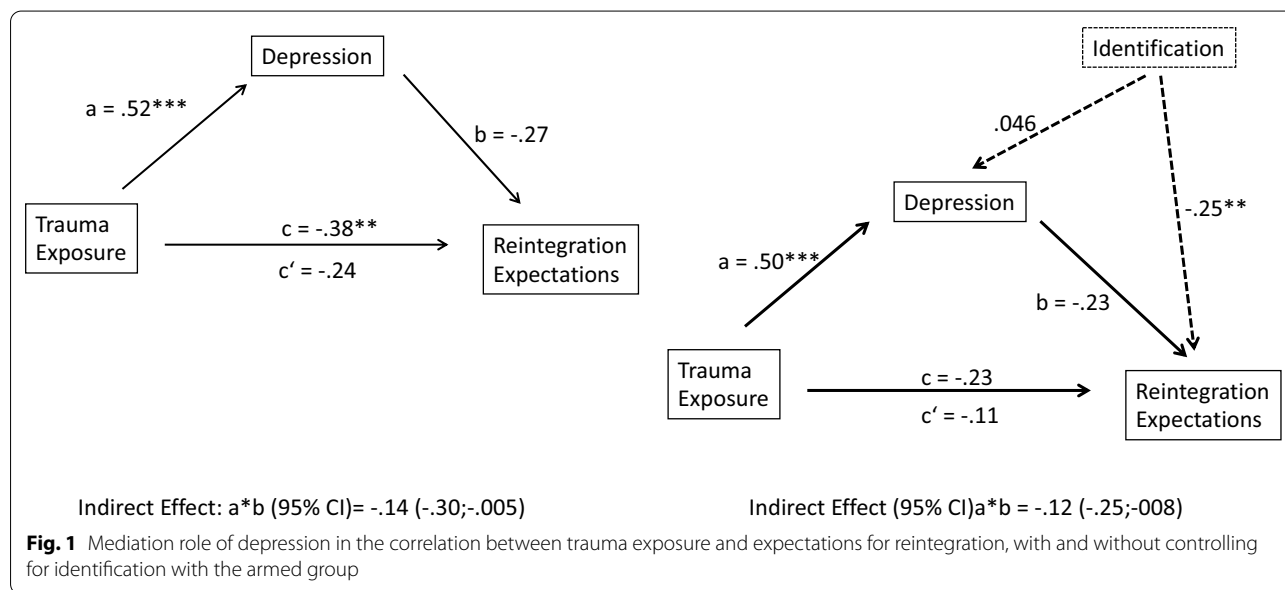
Depression

a = .52***

b = -.27

Trauma Exposure

c = -.38**

c′ = -.24

Reintegration Expectations

Identification

.046

-.25**

Depression

a = .50***

b = -.23

Trauma Exposure

c = -.23

c′ = -.11

Reintegration Expectations

Indirect Effect: a*b (95% CI)= -.14 (-.30;-.005)

Indirect Effect (95% CI)a*b = -.12 (-.25;-008)

**Fig. 1** Mediation role of depression in the correlation between trauma exposure and expectations for reintegration, with and without controlling for identification with the armed group